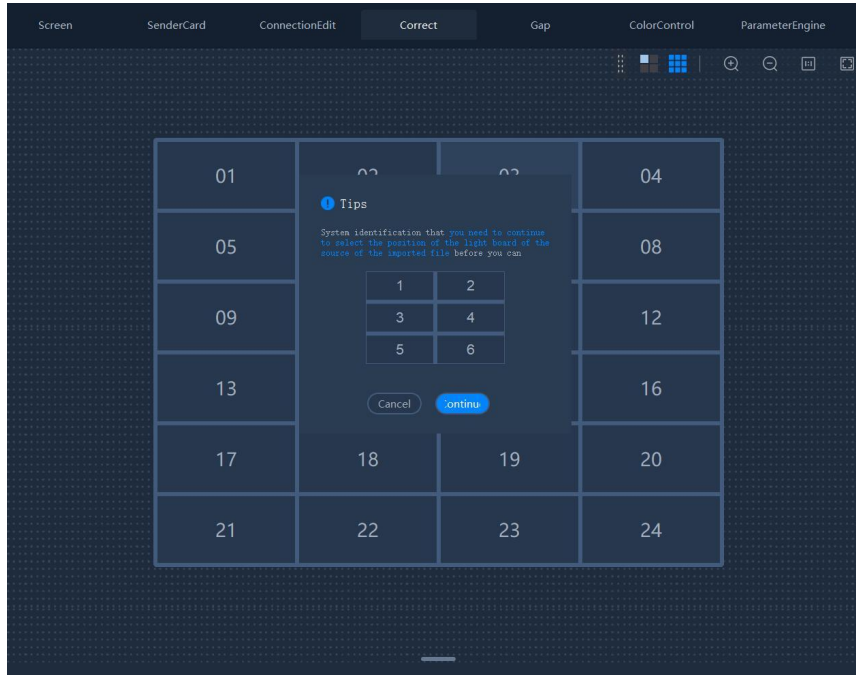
Screen SenderCard ConnectionEdit Correct Gap ColorControl ParameterEngine

01 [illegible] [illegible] 04

Tips

System identification that you need to continue to select the position of the light board of the source of the imported file before you can

| 1 | 2 |
|---|---|
| 3 | 4 |
| 5 | 6 |

Cancel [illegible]ontinu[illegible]

05 08

09 12

13 16

17 18 19 20

21 22 23 24